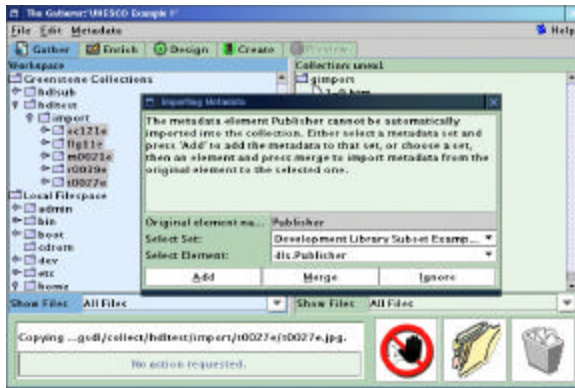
The Gatherer: UNESCO Example 1*

File Edit Metadata

Help

Gather Enrich Design Create Preview

Workspace

Greenstone Collections

hdlsub

hdltest

import

ec121e

ftg11e

m0021e

r0039e

t0027e

Local Filespace

admin

bin

boot

cdrom

dev

etc

home

Collection: unes1

gimport

Importing Metadata

The metadata element Publisher cannot be automatically imported into the collection. Either select a metadata set and press 'Add' to add the metadata to that set, or choose a set, then an element and press merge to import metadata from the original element to the selected one.

Original element na... Publisher

Select Set: Development Library Subset Examp...

Select Element: dls.Publisher

Add

Merge

Ignore

Show Files All Files

Show Files All Files

Copying ...gsdl/collect/hdltest/import/t0027e/t0027e.jpg.

No action requested.